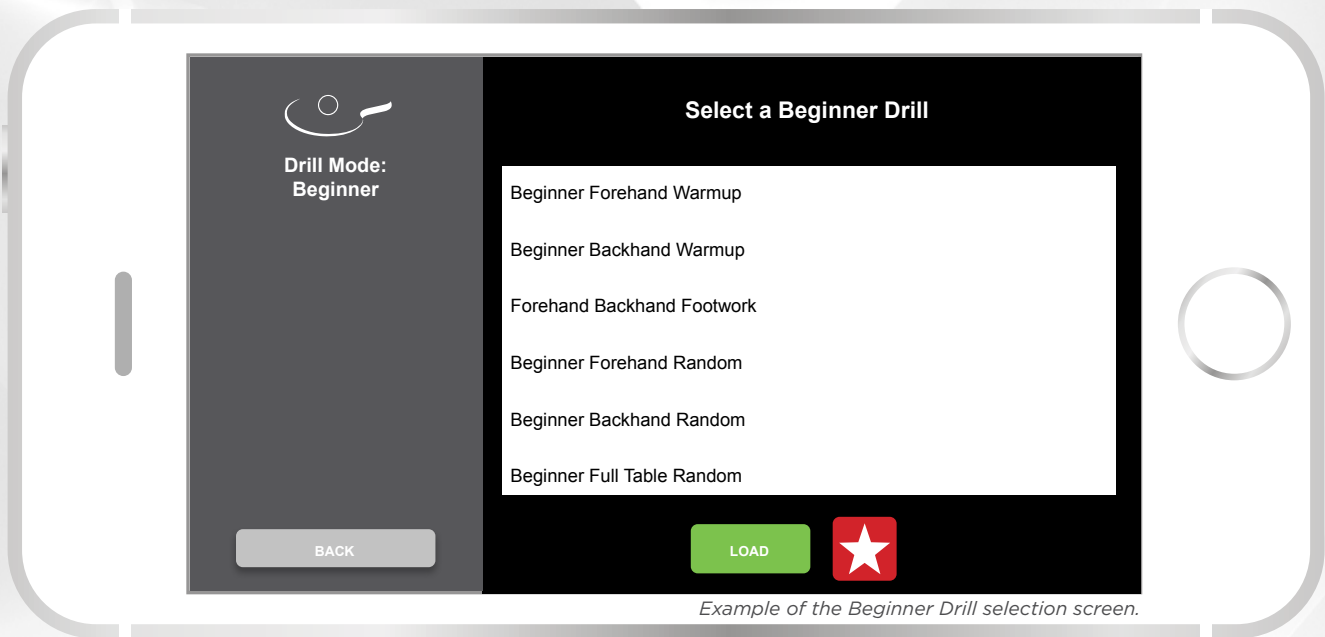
Drill Mode:
Beginner

BACK

Select a Beginner Drill

Beginner Forehand Warmup

Beginner Backhand Warmup

Forehand Backhand Footwork

Beginner Forehand Random

Beginner Backhand Random

Beginner Full Table Random

LOAD

Example of the Beginner Drill selection screen.